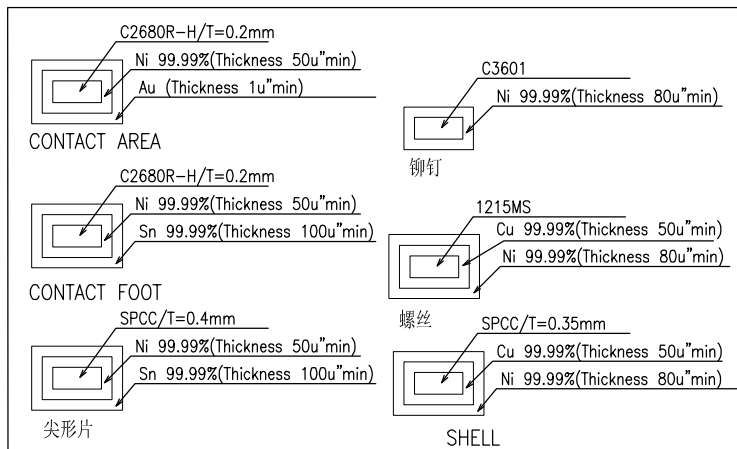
C2680R-H/T=0.2mm
Ni 99.99%(Thickness 50u"min)
Au (Thickness 1u"min)
CONTACT AREA

C3601
Ni 99.99%(Thickness 80u"min)
铆钉

C2680R-H/T=0.2mm
Ni 99.99%(Thickness 50u"min)
Sn 99.99%(Thickness 100u"min)
CONTACT FOOT

1215MS
Cu 99.99%(Thickness 50u"min)
Ni 99.99%(Thickness 80u"min)
螺丝

SPCC/T=0.4mm
Ni 99.99%(Thickness 50u"min)
Sn 99.99%(Thickness 100u"min)
尖形片

SPCC/T=0.35mm
Cu 99.99%(Thickness 50u"min)
Ni 99.99%(Thickness 80u"min)
SHELL